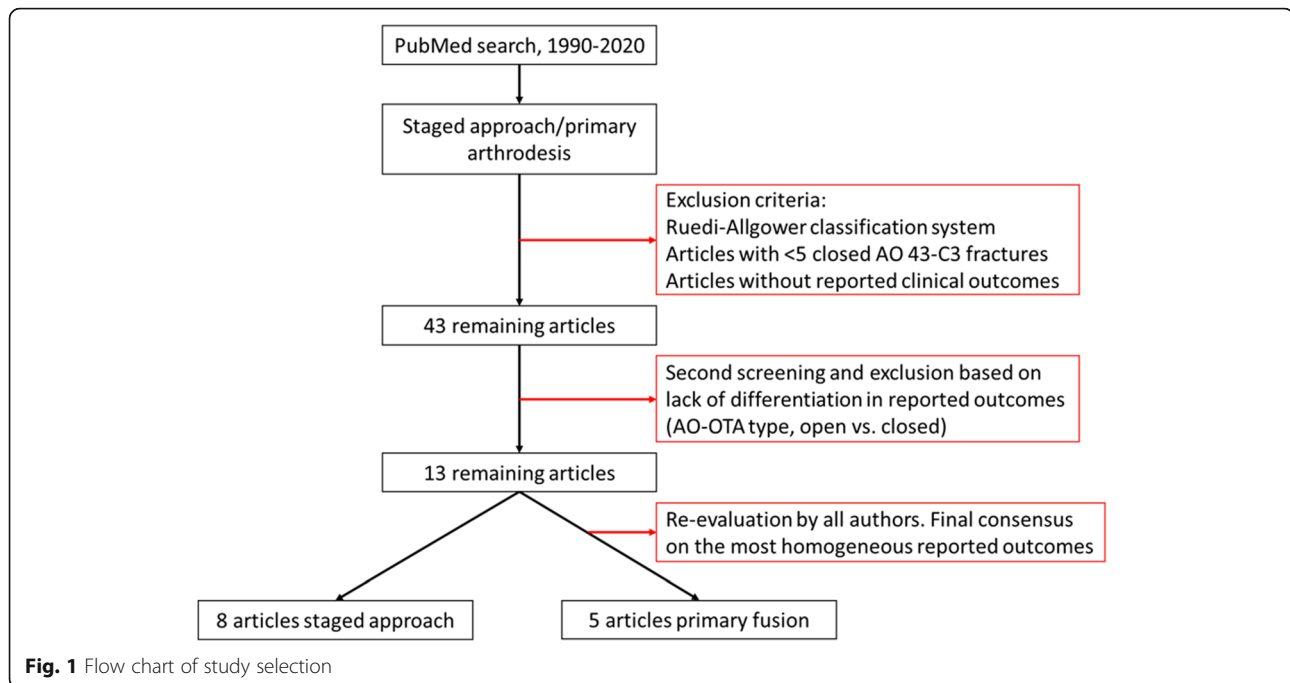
PubMed search, 1990-2020

Staged approach/primary arthrodesis

Exclusion criteria:
Ruedi-Allgower classification system
Articles with <5 closed AO 43-C3 fractures
Articles without reported clinical outcomes

43 remaining articles

Second screening and exclusion based on lack of differentiation in reported outcomes (AO-OTA type, open vs. closed)

13 remaining articles

Re-evaluation by all authors. Final consensus on the most homogeneous reported outcomes

8 articles staged approach

5 articles primary fusion

**Fig. 1** Flow chart of study selection